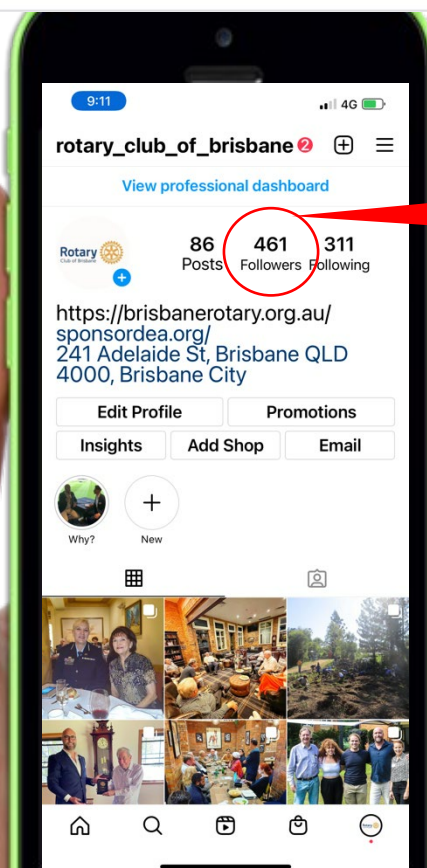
9:11
4G

rotary_club_of_brisbane 2

View professional dashboard

Rotary Club of Brisbane

86 Posts
461 Followers
311 Following

https://brisbanerotary.org.au/
sponsordea.org/
241 Adelaide St, Brisbane QLD 4000, Brisbane City

Edit Profile
Promotions
Insights
Add Shop
Email

Why?
New